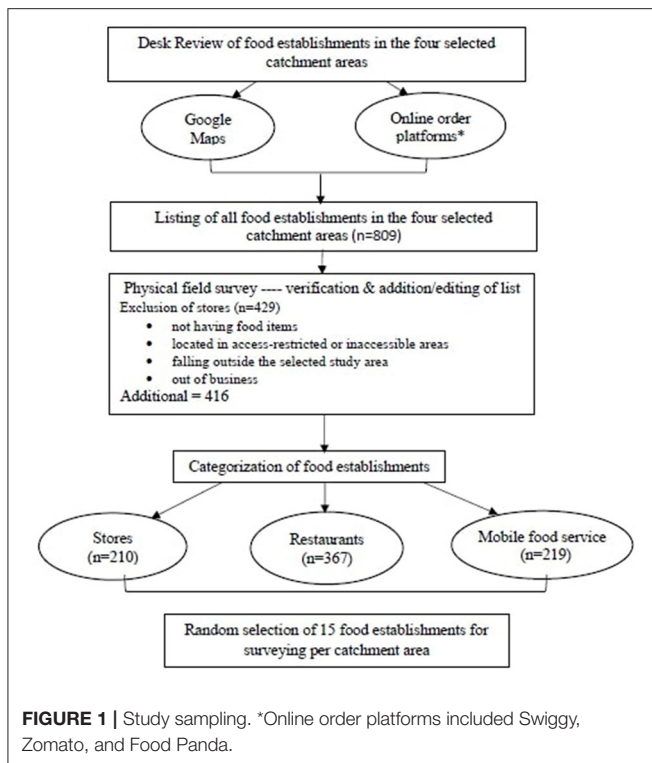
Desk Review of food establishments in the four selected catchment areas

Google Maps

Online order platforms*

Listing of all food establishments in the four selected catchment areas (n=809)

Physical field survey ---- verification & addition/editing of list
Exclusion of stores (n=429)
• not having food items
• located in access-restricted or inaccessible areas
• falling outside the selected study area
• out of business
Additional = 416

Categorization of food establishments

Stores (n=210)

Restaurants (n=367)

Mobile food service (n=219)

Random selection of 15 food establishments for surveying per catchment area

**FIGURE 1 |** Study sampling. *Online order platforms included Swiggy, Zomato, and Food Panda.